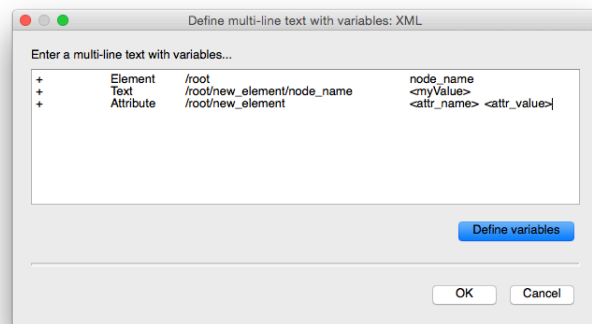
Define multi-line text with variables: XML

Enter a multi-line text with variables...

| | | | |
|---|---|---|---|
| + | Element | /root | node_name |
| + | Text | /root/new_element/node_name | <myValue> |
| + | Attribute | /root/new_element | <attr_name> <attr_value> |

Define variables

OK

Cancel